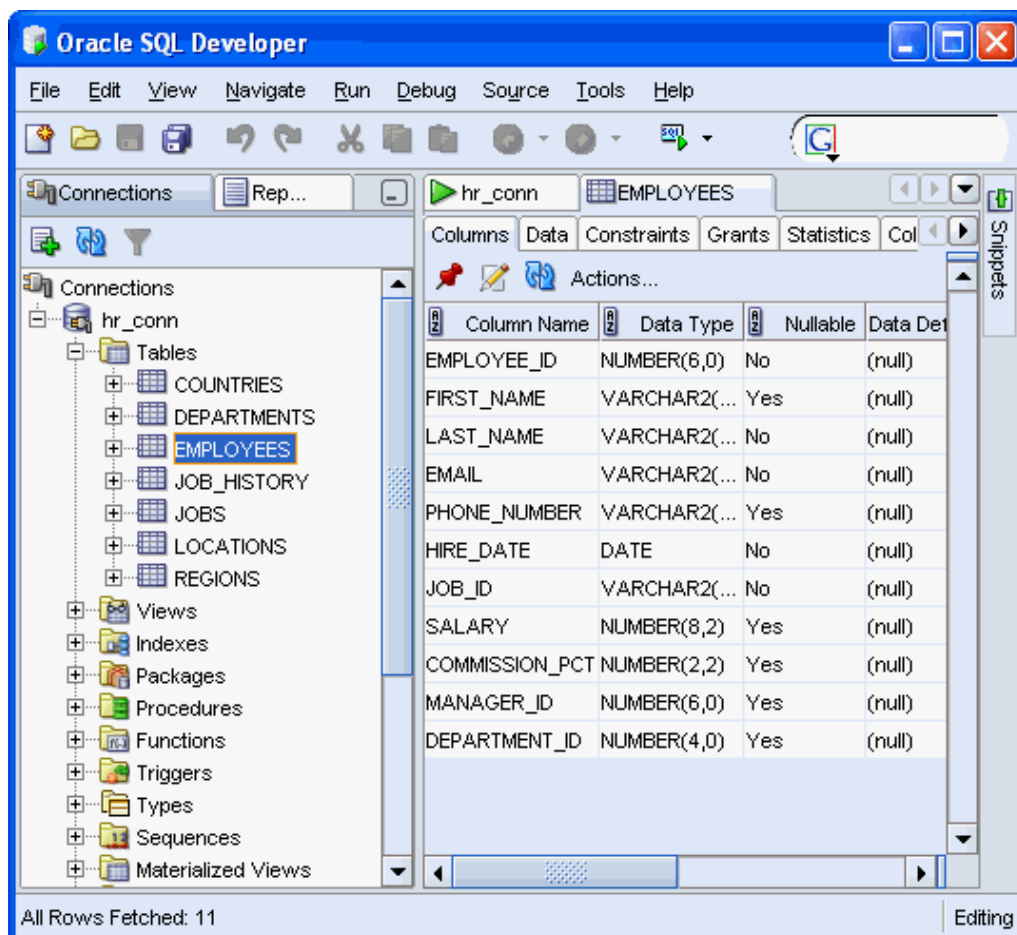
Oracle SQL Developer

File Edit View Navigate Run Debug Source Tools Help

Connections Rep...

Connections
hr_conn
Tables
COUNTRIES
DEPARTMENTS
EMPLOYEES
JOB_HISTORY
JOBS
LOCATIONS
REGIONS
Views
Indexes
Packages
Procedures
Functions
Triggers
Types
Sequences
Materialized Views

hr_conn EMPLOYEES

Columns Data Constraints Grants Statistics Col

Actions...

| Column Name | Data Type | Nullable | Data Def |
|---|---|---|---|
| EMPLOYEE_ID | NUMBER(6,0) | No | (null) |
| FIRST_NAME | VARCHAR2(... | Yes | (null) |
| LAST_NAME | VARCHAR2(... | No | (null) |
| EMAIL | VARCHAR2(... | No | (null) |
| PHONE_NUMBER | VARCHAR2(... | Yes | (null) |
| HIRE_DATE | DATE | No | (null) |
| JOB_ID | VARCHAR2(... | No | (null) |
| SALARY | NUMBER(8,2) | Yes | (null) |
| COMMISSION_PCT | NUMBER(2,2) | Yes | (null) |
| MANAGER_ID | NUMBER(6,0) | Yes | (null) |
| DEPARTMENT_ID | NUMBER(4,0) | Yes | (null) |

Snippets

All Rows Fetched: 11

Editing